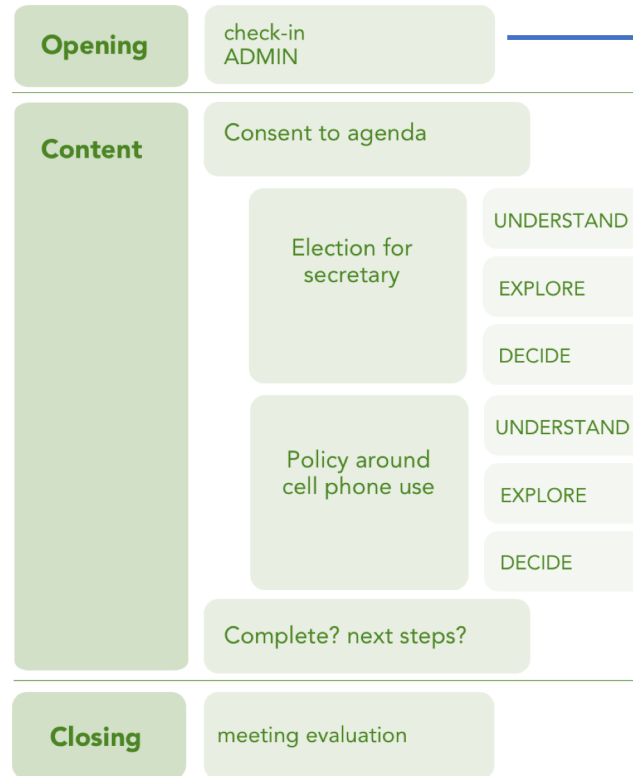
Opening

check-in
ADMIN

Content

Consent to agenda

Election for secretary

UNDERSTAND

EXPLORE

DECIDE

Policy around cell phone use

UNDERSTAND

EXPLORE

DECIDE

Complete? next steps?

Closing

meeting evaluation